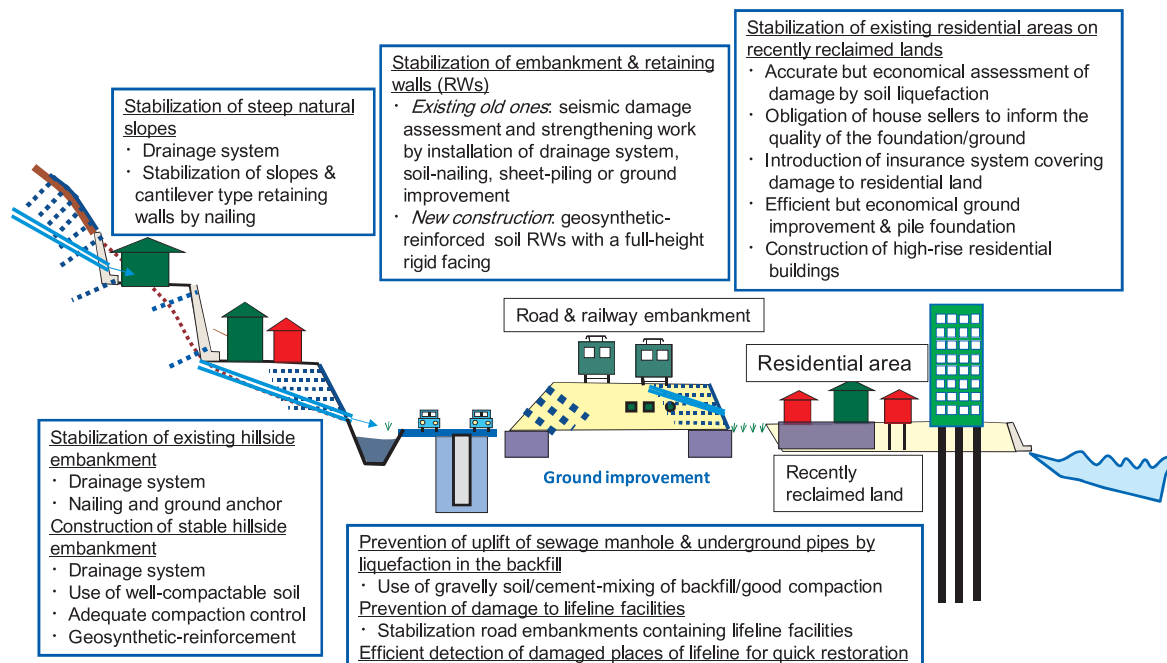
Stabilization of steep natural slopes
・ Drainage system
・ Stabilization of slopes & cantilever type retaining walls by nailing

Stabilization of embankment & retaining walls (RWs)
・ Existing old ones: seismic damage assessment and strengthening work by installation of drainage system, soil-nailing, sheet-piling or ground improvement
・ New construction: geosynthetic-reinforced soil RWs with a full-height rigid facing

Stabilization of existing residential areas on recently reclaimed lands
・ Accurate but economical assessment of damage by soil liquefaction
・ Obligation of house sellers to inform the quality of the foundation/ground
・ Introduction of insurance system covering damage to residential land
・ Efficient but economical ground improvement & pile foundation
・ Construction of high-rise residential buildings

Road & railway embankment

Residential area

Ground improvement

Recently reclaimed land

Stabilization of existing hillside embankment
・ Drainage system
・ Nailing and ground anchor
Construction of stable hillside embankment
・ Drainage system
・ Use of well-compactable soil
・ Adequate compaction control
・ Geosynthetic-reinforcement

Prevention of uplift of sewage manhole & underground pipes by liquefaction in the backfill
・ Use of gravelly soil/cement-mixing of backfill/good compaction
Prevention of damage to lifeline facilities
・ Stabilization road embankments containing lifeline facilities
Efficient detection of damaged places of lifeline for quick restoration